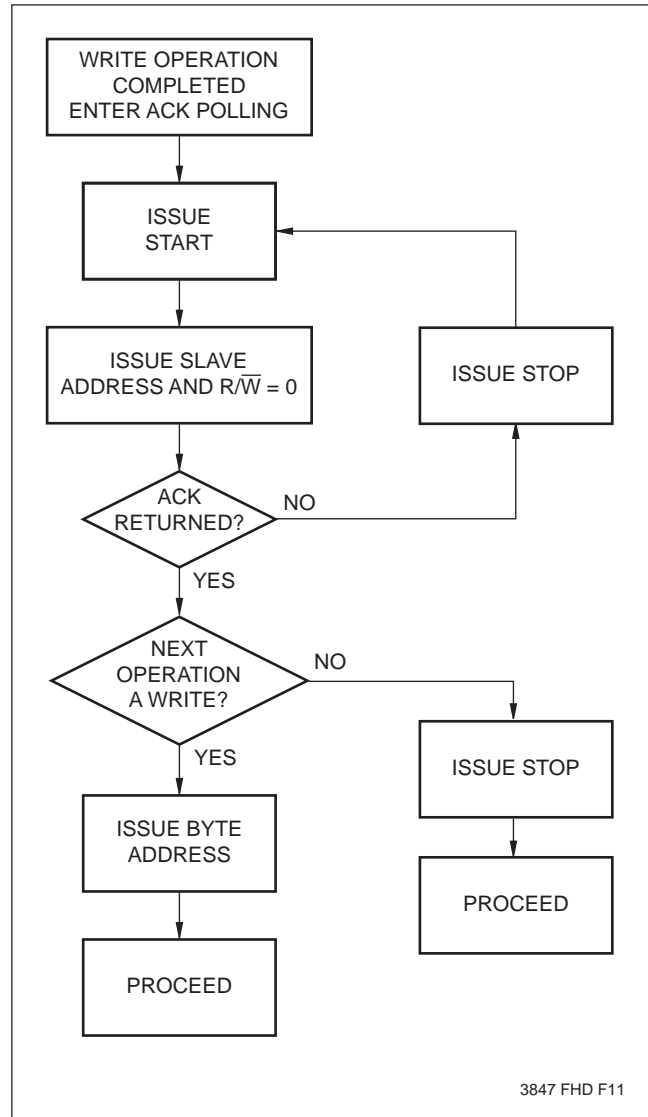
WRITE OPERATION COMPLETED ENTER ACK POLLING

ISSUE START

ISSUE SLAVE ADDRESS AND $R/\overline{W} = 0$

ISSUE STOP

ACK RETURNED?

NO

YES

NEXT OPERATION A WRITE?

NO

YES

ISSUE STOP

ISSUE BYTE ADDRESS

PROCEED

PROCEED

3847 FHD F11